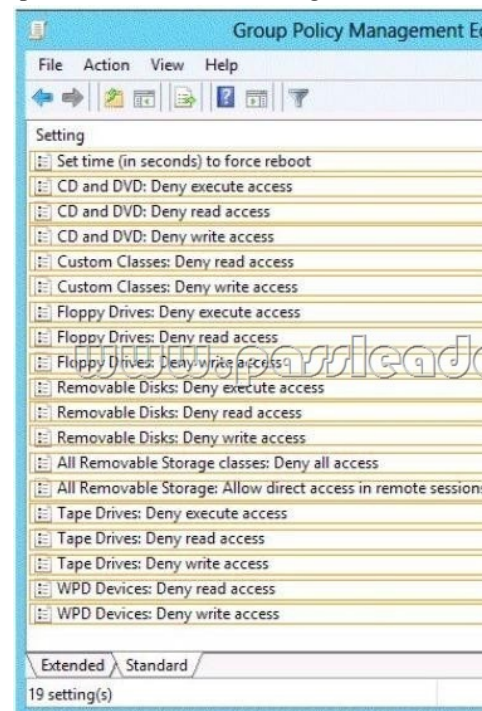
Group Policy Management E

File Action View Help

Setting
Set time (in seconds) to force reboot
CD and DVD: Deny execute access
CD and DVD: Deny read access
CD and DVD: Deny write access
Custom Classes: Deny read access
Custom Classes: Deny write access
Floppy Drives: Deny execute access
Floppy Drives: Deny read access
Floppy Drives: Deny write access
Removable Disks: Deny execute access
Removable Disks: Deny read access
Removable Disks: Deny write access
All Removable Storage classes: Deny all access
All Removable Storage: Allow direct access in remote session
Tape Drives: Deny execute access
Tape Drives: Deny read access
Tape Drives: Deny write access
WPD Devices: Deny read access
WPD Devices: Deny write access

Extended Standard

19 setting(s)

www.passleade